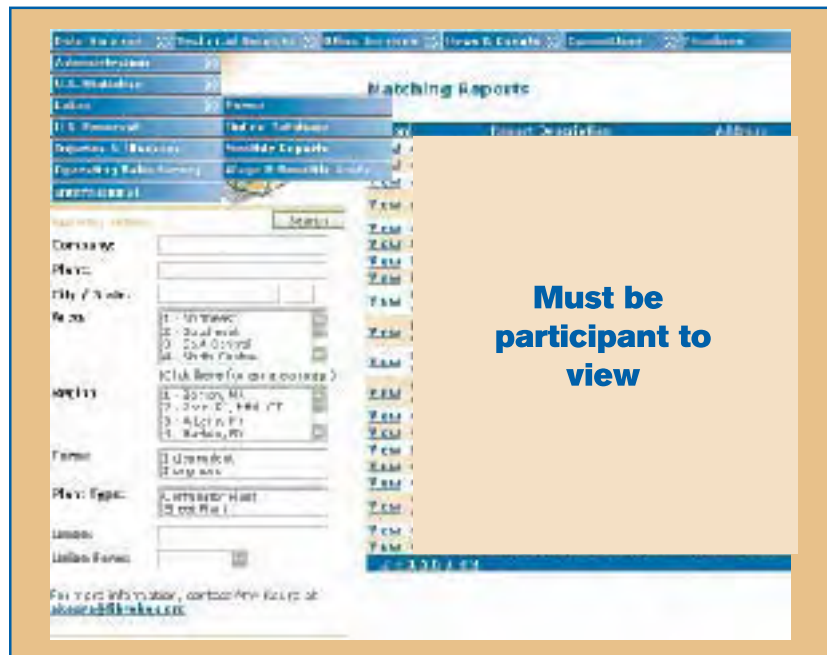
Data Analysis | Technical Services | Office Services | News & Events | Committees | Members

Administration
U.S. Statistics
Labor
U.S. Personnel
Benefits & Services
Operating Ratio Survey
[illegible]

Forms
Union Database
Searchable Reports
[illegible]

Matching Reports

Report Description
Address

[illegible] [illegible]
Search

Company:
Plant:
City / State:
Area:
1 - Northeast
2 - Southeast
3 - East Central
4 - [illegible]
(Click here for area details)
Region:
1 - Boston, MA
2 - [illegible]
3 - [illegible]
4 - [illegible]
Forms:
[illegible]
Plant Type:
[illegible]
Issue:
Union Forms:

For more information, contact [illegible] at
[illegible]

View
View
View
View
View
View
View
View
View
View
View
View
View
View
View
View
View
View
View
View

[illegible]

Must be participant to view